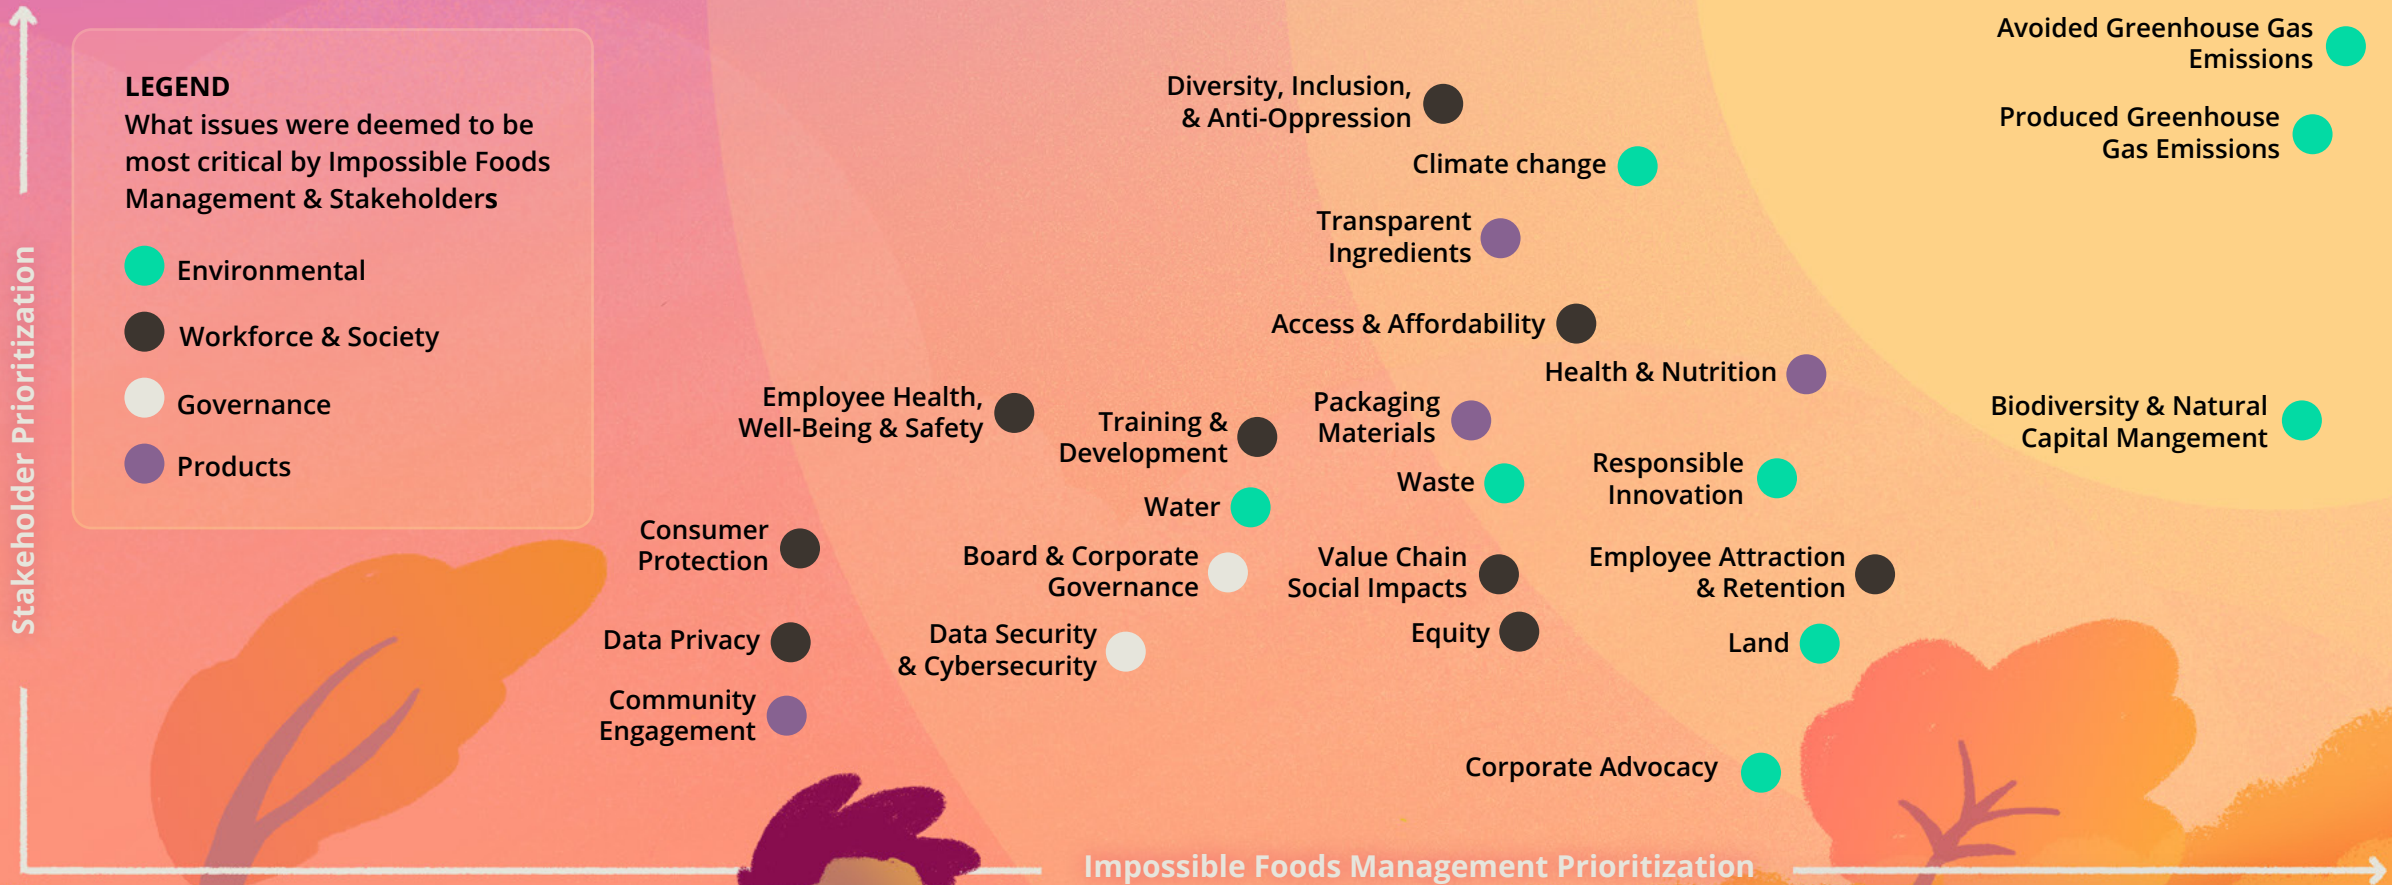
LEGEND
What issues were deemed to be most critical by Impossible Foods Management & Stakeholders

Environmental

Workforce & Society

Governance

Products

Stakeholder Prioritization

Avoided Greenhouse Gas Emissions

Produced Greenhouse Gas Emissions

Diversity, Inclusion, & Anti-Oppression

Climate change

Transparent Ingredients

Access & Affordability

Health & Nutrition

Biodiversity & Natural Capital Mangement

Employee Health, Well-Being & Safety

Training & Development

Packaging Materials

Waste

Responsible Innovation

Water

Consumer Protection

Board & Corporate Governance

Value Chain Social Impacts

Employee Attraction & Retention

Data Privacy

Data Security & Cybersecurity

Equity

Land

Community Engagement

Corporate Advocacy

Impossible Foods Management Prioritization